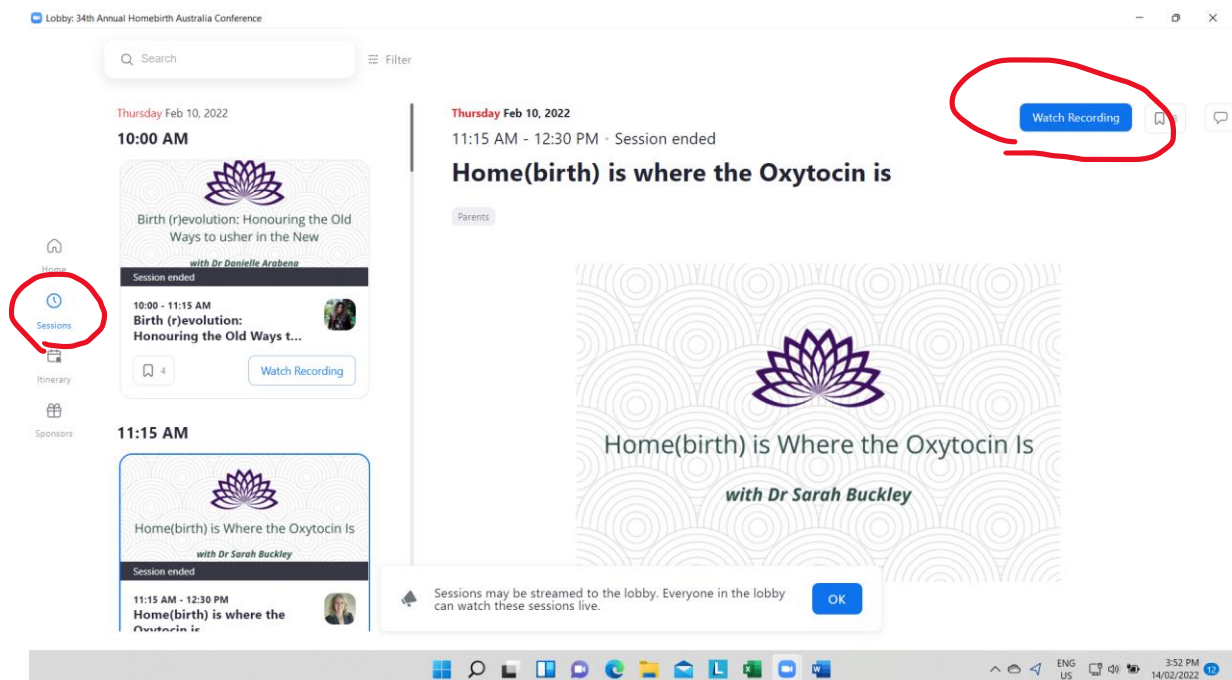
Lobby: 34th Annual Homebirth Australia Conference

Search

Filter

Thursday Feb 10, 2022

10:00 AM

Birth (r)evolution: Honouring the Old Ways to usher in the New

with Dr Danielle Arabena

Session ended

10:00 - 11:15 AM

Birth (r)evolution: Honouring the Old Ways t...

4

Watch Recording

11:15 AM

Home(birth) is Where the Oxytocin Is

with Dr Sarah Buckley

Session ended

11:15 AM - 12:30 PM

Home(birth) is where the Oxytocin is

Home

Sessions

Itinerary

Sponsors

Thursday Feb 10, 2022

11:15 AM - 12:30 PM · Session ended

Home(birth) is where the Oxytocin is

Parents

Watch Recording

Home(birth) is Where the Oxytocin Is

with Dr Sarah Buckley

Sessions may be streamed to the lobby. Everyone in the lobby can watch these sessions live.

OK

ENG US

3:52 PM 14/02/2022

12